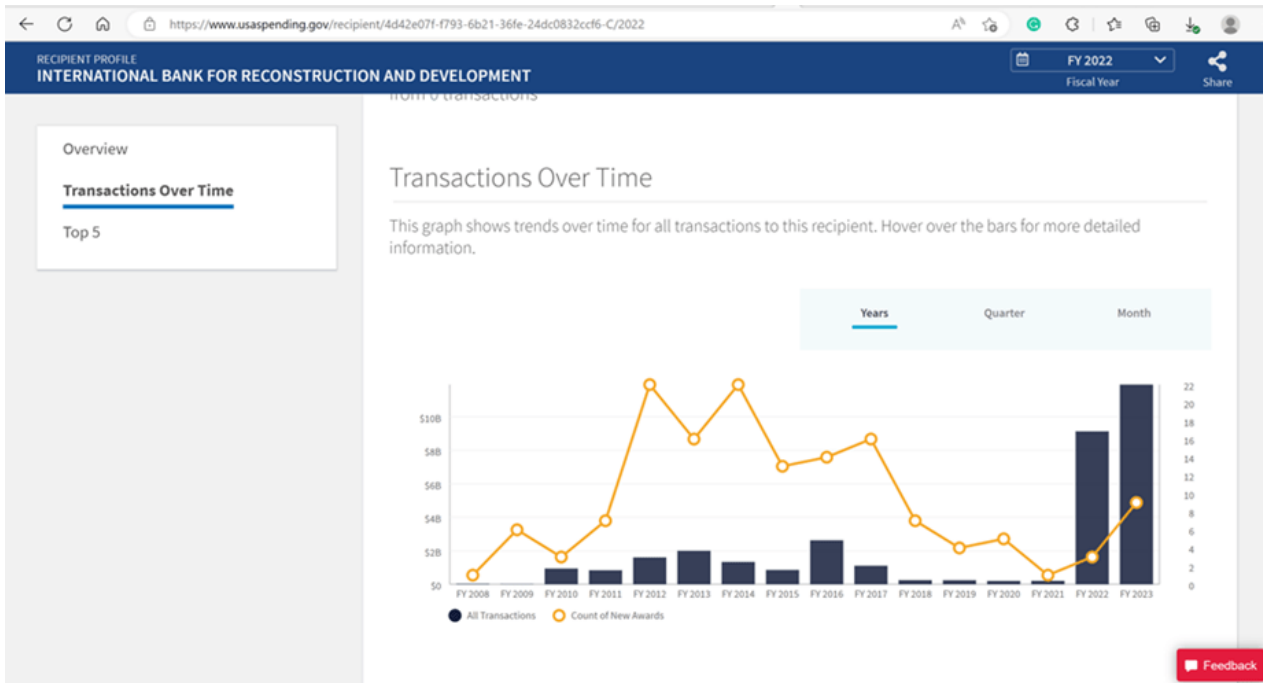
https://www.usaspending.gov/recipient/4d42e07f-f793-6b21-36fe-24dc0832ccf6-C/2022

RECIPIENT PROFILE
INTERNATIONAL BANK FOR RECONSTRUCTION AND DEVELOPMENT

FY 2022
Fiscal Year

Share

from 0 transactions

Overview

Transactions Over Time

Top 5

Transactions Over Time

This graph shows trends over time for all transactions to this recipient. Hover over the bars for more detailed information.

Years Quarter Month

$10B
$8B
$6B
$4B
$2B
$0

22
20
18
16
14
12
10
8
6
4
2
0

FY 2008 FY 2009 FY 2010 FY 2011 FY 2012 FY 2013 FY 2014 FY 2015 FY 2016 FY 2017 FY 2018 FY 2019 FY 2020 FY 2021 FY 2022 FY 2023

All Transactions Count of New Awards

Feedback